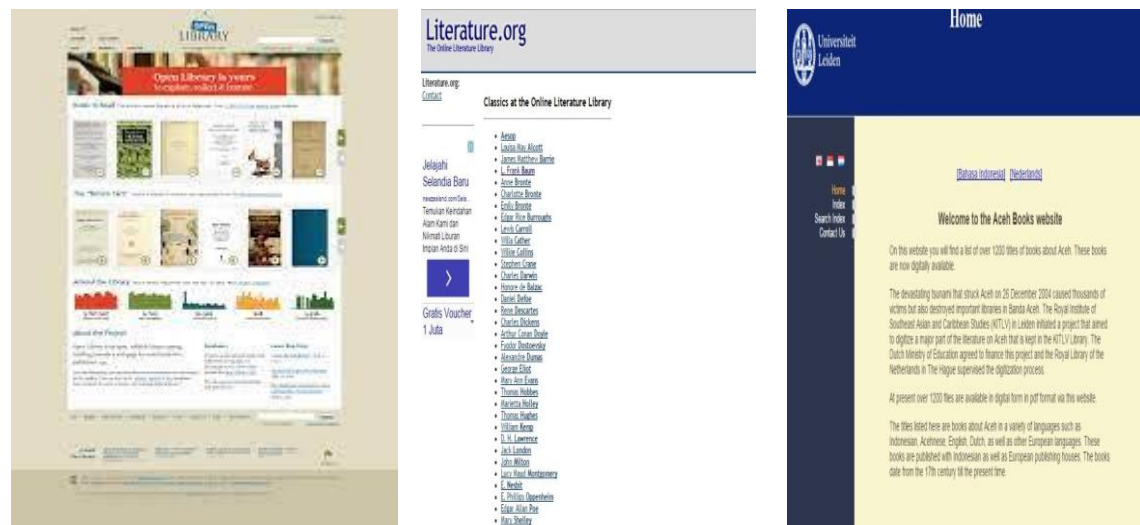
Open LIBRARY

Open Library is yours to explore, collect & borrow

Books to Read

The "Return Cart"

About the Library

About the Project

Literature.org
The Online Literature Library

Literature.org:
Contact

Classics at the Online Literature Library

Jelajahi Selandia Baru
newzealand.com/Sela...
Temukan Keindahan Alam Kami dan Nikmati Liburan Impian Anda di Sini

Gratis Voucher 1 Juta

- Aesop
- Louisa May Alcott
- James Matthew Barrie
- L. Frank Baum
- Anne Bronte
- Charlotte Bronte
- Emily Bronte
- Edgar Rice Burroughs
- Lewis Carroll
- Willa Cather
- Wilkie Collins
- Stephen Crane
- Charles Darwin
- Honore de Balzac
- Daniel Defoe
- Rene Descartes
- Charles Dickens
- Arthur Conan Doyle
- Fyodor Dostoevsky
- Alexandre Dumas
- George Eliot
- Mary Ann Evans
- Thomas Hobbes
- Marietta Holley
- Thomas Hughes
- William Kemp
- D. H. Lawrence
- Jack London
- John Milton
- Lucy Maud Montgomery
- E. Nesbit
- E. Phillips Oppenheim
- Edgar Allan Poe
- Mary Shelley

Universiteit Leiden

Home

Home
Index
Search Index
Contact Us

[Bahasa Indonesia] [Nederlands]

Welcome to the Aceh Books website

On this website you will find a list of over 1200 titles of books about Aceh. These books are now digitally available.

The devastating tsunami that struck Aceh on 26 December 2004 caused thousands of victims but also destroyed important libraries in Banda Aceh. The Royal Institute of Southeast Asian and Caribbean Studies (KITLV) in Leiden initiated a project that aimed to digitize a major part of the literature on Aceh that is kept in the KITLV Library. The Dutch Ministry of Education agreed to finance this project and the Royal Library of the Netherlands in The Hague supervised the digitization process.

At present over 1200 files are available in digital form in pdf format via this website.

The titles listed here are books about Aceh in a variety of languages such as Indonesian, Acehnese, English, Dutch, as well as other European languages. These books are published with Indonesian as well as European publishing houses. The books date from the 17th century till the present time.